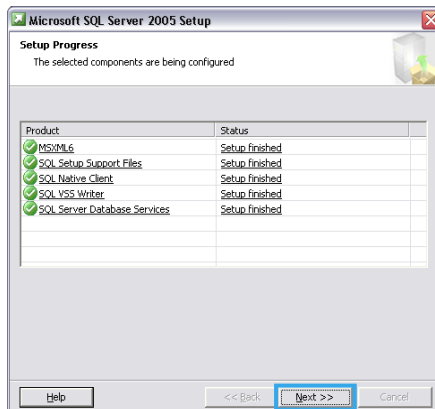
Microsoft SQL Server 2005 Setup

Setup Progress
The selected components are being configured

| Product | Status |
|---|---|
| MSXML6 | Setup finished |
| SQL Setup Support Files | Setup finished |
| SQL Native Client | Setup finished |
| SQL VSS Writer | Setup finished |
| SQL Server Database Services | Setup finished |

Help
<< Back
Next >>
Cancel